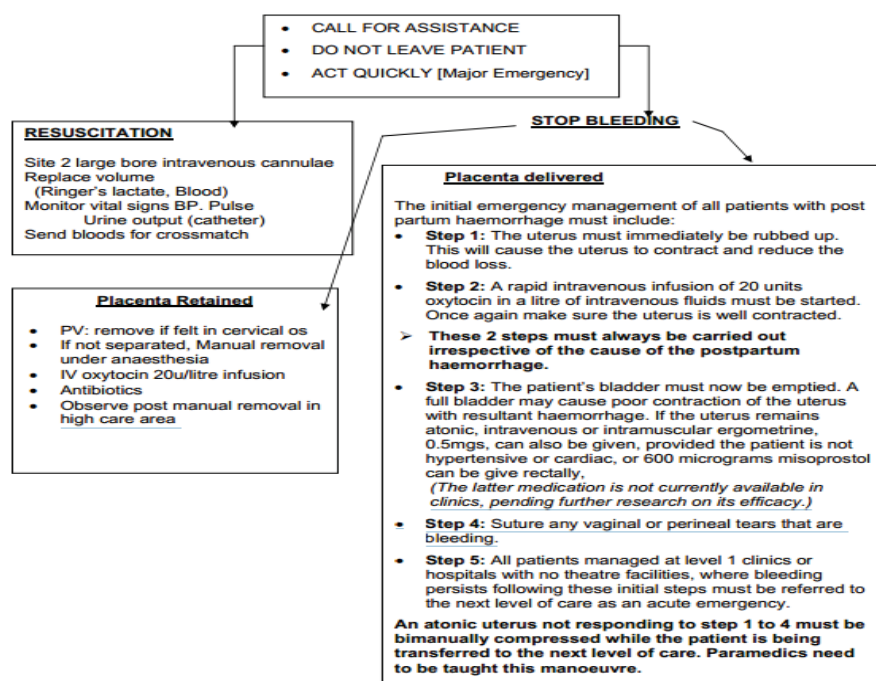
- CALL FOR ASSISTANCE
- DO NOT LEAVE PATIENT
- ACT QUICKLY [Major Emergency]

**RESUSCITATION**

Site 2 large bore intravenous cannulae
Replace volume
(Ringer's lactate, Blood)
Monitor vital signs BP. Pulse
Urine output (catheter)
Send bloods for crossmatch

**STOP BLEEDING**

**Placenta Retained**

- PV: remove if felt in cervical os
- If not separated, Manual removal under anaesthesia
- IV oxytocin 20u/litre infusion
- Antibiotics
- Observe post manual removal in high care area

**Placenta delivered**

The initial emergency management of all patients with post partum haemorrhage must include:

- **Step 1:** The uterus must immediately be rubbed up. This will cause the uterus to contract and reduce the blood loss.
- **Step 2:** A rapid intravenous infusion of 20 units oxytocin in a litre of intravenous fluids must be started. Once again make sure the uterus is well contracted.

➢ **These 2 steps must always be carried out irrespective of the cause of the postpartum haemorrhage.**

- **Step 3:** The patient's bladder must now be emptied. A full bladder may cause poor contraction of the uterus with resultant haemorrhage. If the uterus remains atonic, intravenous or intramuscular ergometrine, 0.5mgs, can also be given, provided the patient is not hypertensive or cardiac, or 600 micrograms misoprostol can be give rectally,
*(The latter medication is not currently available in clinics, pending further research on its efficacy.)*
- **Step 4:** Suture any vaginal or perineal tears that are bleeding.
- **Step 5:** All patients managed at level 1 clinics or hospitals with no theatre facilities, where bleeding persists following these initial steps must be referred to the next level of care as an acute emergency.

**An atonic uterus not responding to step 1 to 4 must be bimanually compressed while the patient is being transferred to the next level of care. Paramedics need to be taught this manoeuvre.**